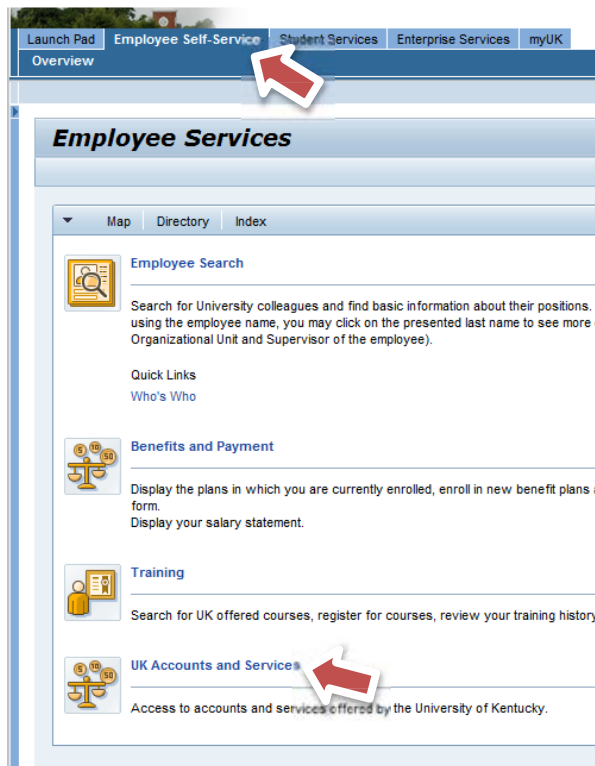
Launch Pad | Employee Self-Service | Student Services | Enterprise Services | myUK

Overview

Employee Services

Map | Directory | Index

Employee Search

Search for University colleagues and find basic information about their positions. using the employee name, you may click on the presented last name to see more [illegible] Organizational Unit and Supervisor of the employee).

Quick Links

Who's Who

Benefits and Payment

Display the plans in which you are currently enrolled, enroll in new benefit plans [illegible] form.
Display your salary statement.

Training

Search for UK offered courses, register for courses, review your training history

UK Accounts and Services

Access to accounts and services offered by the University of Kentucky.